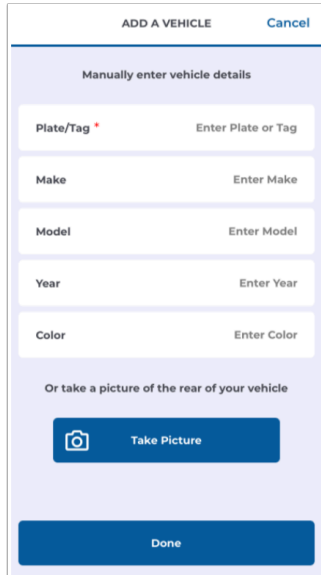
ADD A VEHICLE Cancel

Manually enter vehicle details

Plate/Tag * Enter Plate or Tag

Make Enter Make

Model Enter Model

Year Enter Year

Color Enter Color

Or take a picture of the rear of your vehicle

Take Picture

Done